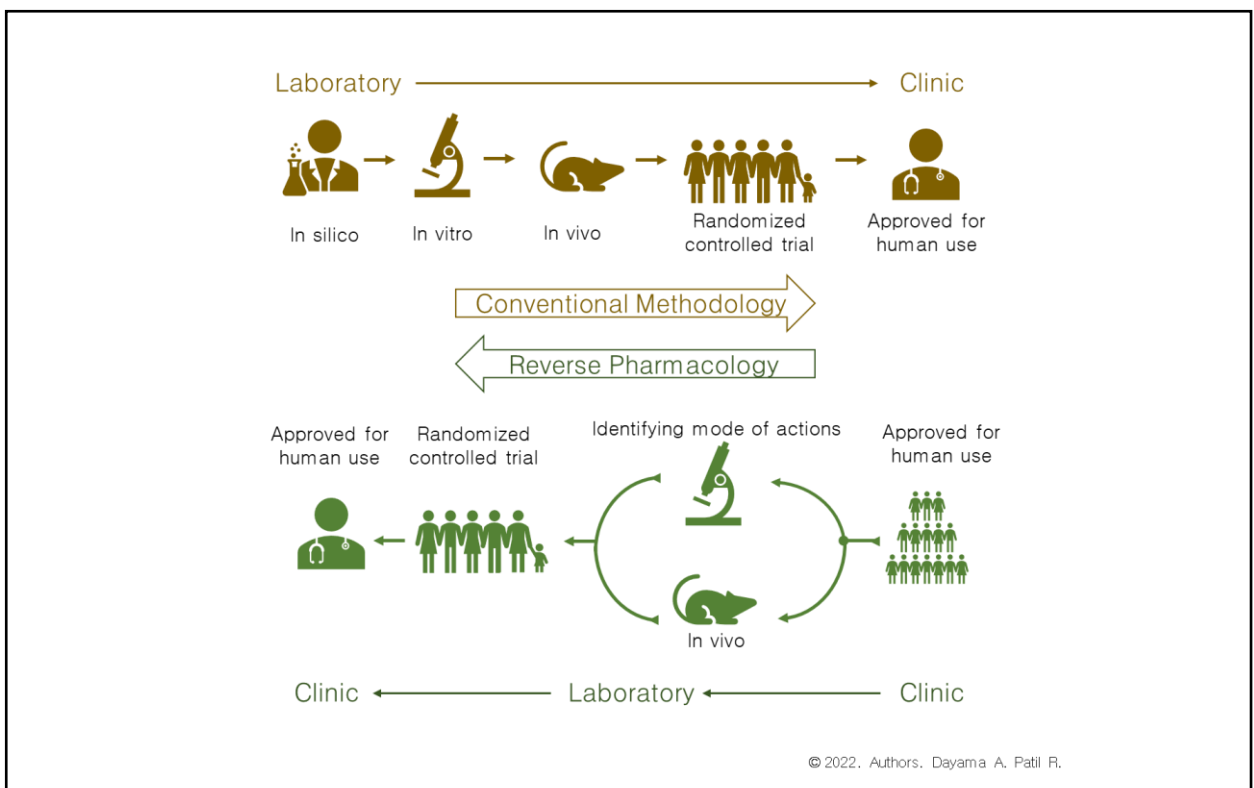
Laboratory Clinic

In silico

In vitro

In vivo

Randomized controlled trial

Approved for human use

Conventional Methodology

Reverse Pharmacology

Approved for human use

Randomized controlled trial

Identifying mode of actions

Approved for human use

In vivo

Clinic Laboratory Clinic

© 2022. Authors. Dayama A. Patil R.